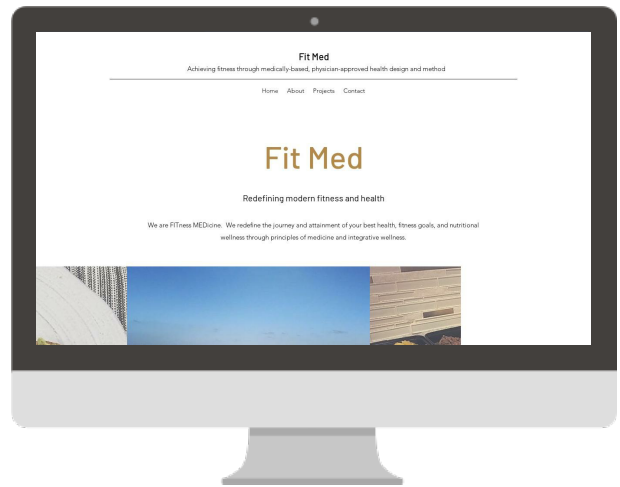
Fit Med

Achieving fitness through medically-based, physician-approved health design and method

Home About Projects Contact

Fit Med

Redefining modern fitness and health

We are FITness MEDicine. We redefine the journey and attainment of your best health, fitness goals, and nutritional wellness through principles of medicine and integrative wellness.